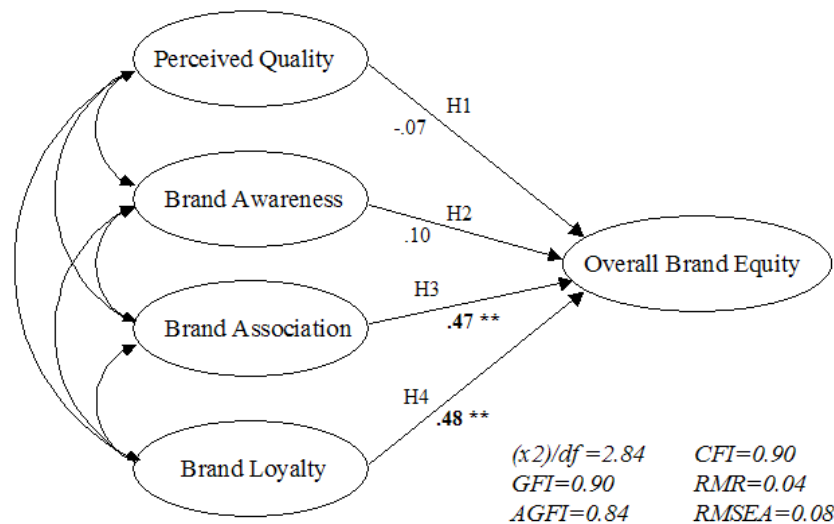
Perceived Quality

H1

-.07

Brand Awareness

H2

.10

Overall Brand Equity

H3

Brand Association

**.47 \*\***

H4

**.48 \*\***

Brand Loyalty

(x2)/df =2.84    CFI=0.90
GFI=0.90    RMR=0.04
AGFI=0.84    RMSEA=0.08